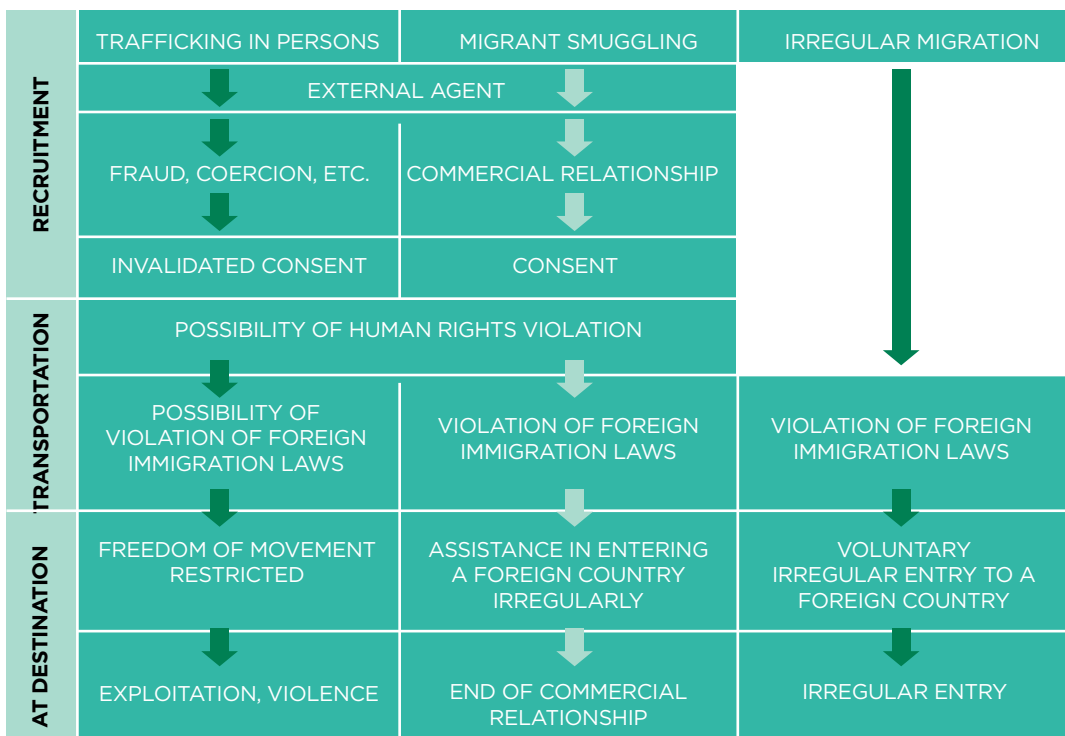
| | TRAFFICKING IN PERSONS | MIGRANT SMUGGLING | IRREGULAR MIGRATION |
|---|---|---|---|
| RECRUITMENT | EXTERNAL AGENT | EXTERNAL AGENT | |
| | FRAUD, COERCION, ETC. | COMMERCIAL RELATIONSHIP | |
| | INVALIDATED CONSENT | CONSENT | |
| TRANSPORTATION | POSSIBILITY OF HUMAN RIGHTS VIOLATION | POSSIBILITY OF HUMAN RIGHTS VIOLATION | |
| | POSSIBILITY OF VIOLATION OF FOREIGN IMMIGRATION LAWS | VIOLATION OF FOREIGN IMMIGRATION LAWS | VIOLATION OF FOREIGN IMMIGRATION LAWS |
| AT DESTINATION | FREEDOM OF MOVEMENT RESTRICTED | ASSISTANCE IN ENTERING A FOREIGN COUNTRY IRREGULARLY | VOLUNTARY IRREGULAR ENTRY TO A FOREIGN COUNTRY |
| | EXPLOITATION, VIOLENCE | END OF COMMERCIAL RELATIONSHIP | IRREGULAR ENTRY |